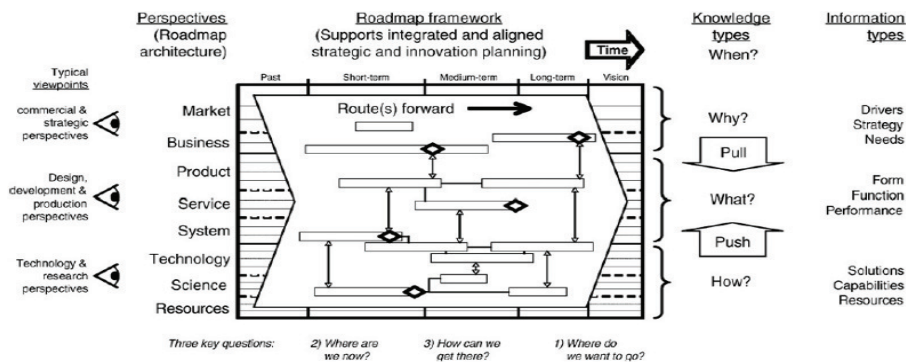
Perspectives (Roadmap architecture)

Roadmap framework (Supports integrated and aligned strategic and innovation planning)

Time

Knowledge types When?

Information types

Typical viewpoints

commercial & strategic perspectives

Design, development & production perspectives

Technology & research perspectives

Past

Short-term

Medium-term

Long-term

Vision

Market

Business

Product

Service

System

Technology

Science

Resources

Route(s) forward

Why?

Pull

What?

Push

How?

Drivers Strategy Needs

Form Function Performance

Solutions Capabilities Resources

Three key questions:

2) Where are we now?

3) How can we get there?

1) Where do we want to go?